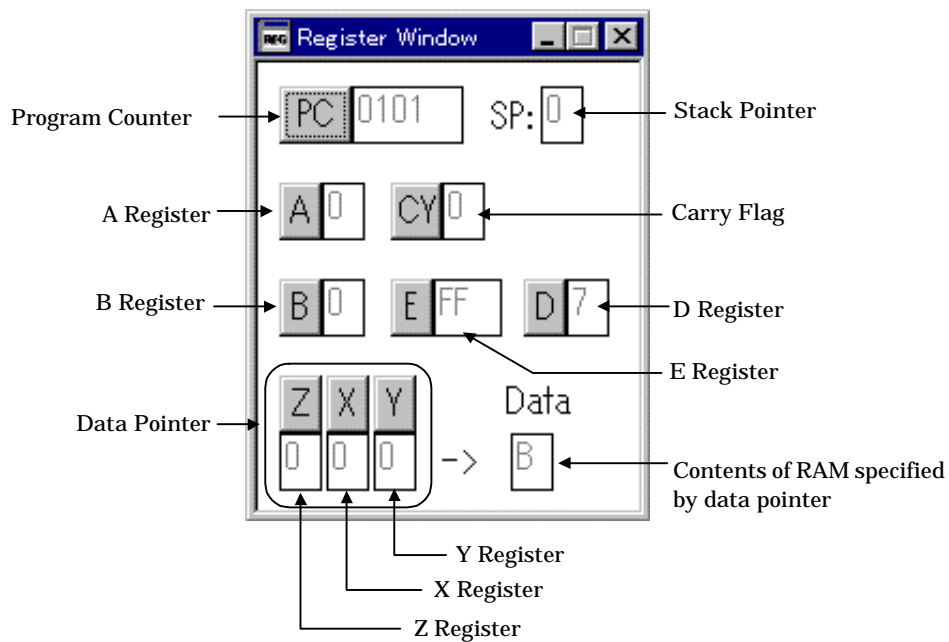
REG Register Window

Program Counter

PC 0101

SP: 0

Stack Pointer

A Register

A 0

CY 0

Carry Flag

B Register

B 0

E FF

D 7

D Register

E Register

Data Pointer

Z X Y

0 0 0

->

Data

B

Contents of RAM specified by data pointer

Y Register

X Register

Z Register